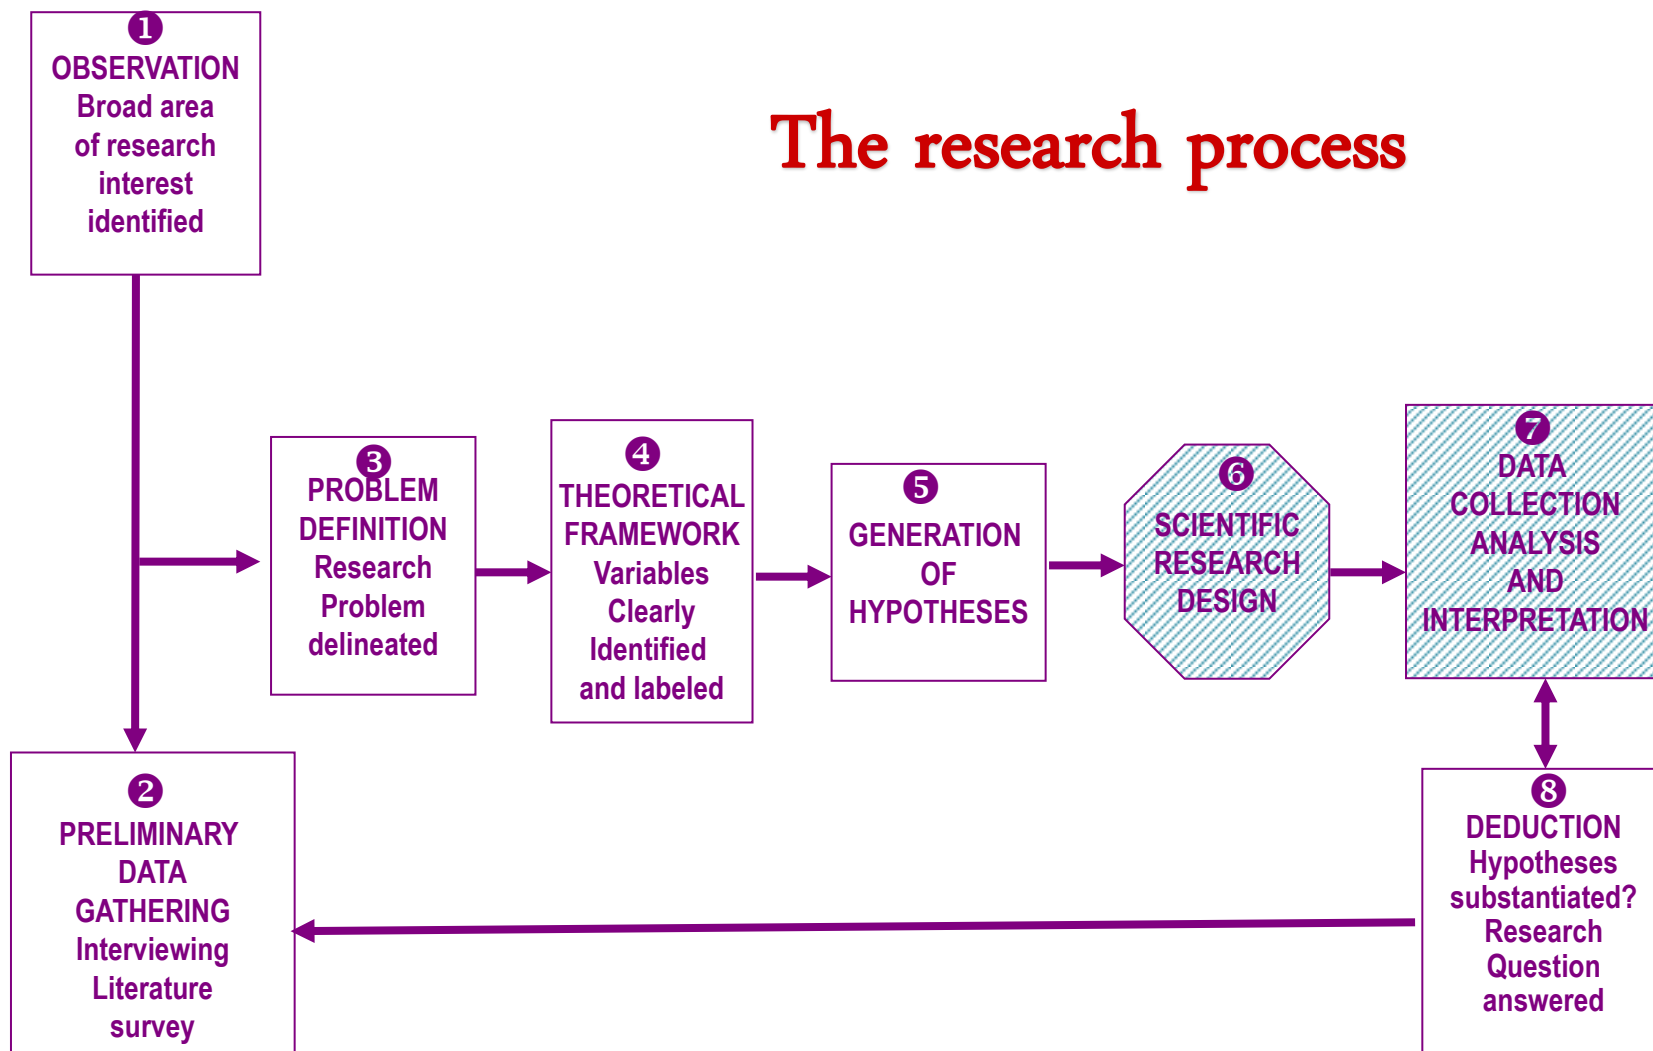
1
OBSERVATION
Broad area of research interest identified

The research process

3
PROBLEM DEFINITION
Research Problem delineated

4
THEORETICAL FRAMEWORK
Variables Clearly Identified and labeled

5
GENERATION OF HYPOTHESES

6
SCIENTIFIC RESEARCH DESIGN

7
DATA COLLECTION ANALYSIS AND INTERPRETATION

2
PRELIMINARY DATA GATHERING
Interviewing
Literature survey

8
DEDUCTION
Hypotheses substantiated?
Research Question answered